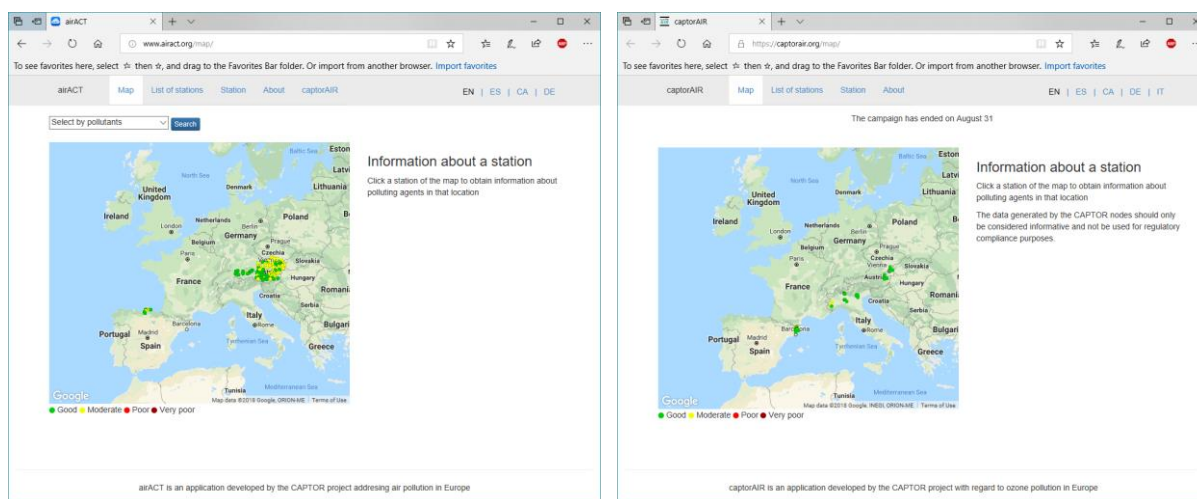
airACT

www.airact.org/map/

To see favorites here, select ☆ then ☆, and drag to the Favorites Bar folder. Or import from another browser. Import favorites

airACT Map List of stations Station About captorAIR

EN | ES | CA | DE

Select by pollutants Search

Baltic Sea Eston Latvi North Sea Denmark Lithuania United Kingdom Ireland London Netherlands Berlin Poland Germany Belgium Prague Paris Czechia Slovakia France Hungary Romani Croatia Serbia Italy Bulgari Barcelona Rome Portugal Madrid Spain Tyrrhenian Sea Greece Tunisia Mediterranean Sea Google Map data ©2018 Google, ORION-ME Terms of Use

● Good ● Moderate ● Poor ● Very poor

Information about a station

Click a station of the map to obtain information about polluting agents in that location

airACT is an application developed by the CAPTOR project addresing air pollution in Europe

captorAIR

https://captorair.org/map/

To see favorites here, select ☆ then ☆, and drag to the Favorites Bar folder. Or import from another browser. Import favorites

captorAIR Map List of stations Station About

EN | ES | CA | DE | IT

The campaign has ended on August 31

Baltic Sea Eston Latvi North Sea Denmark Lithuania United Kingdom Ireland London Netherlands Berlin Poland Germany Belgium Prague Paris Czechia Vienna Slovakia Austria Hungary France Croatia Romani Serbia Italy Bulgari Barcelona Rome Portugal Madrid Spain Tyrrhenian Sea Greece Tunisia Mediterranean Sea Google Map data ©2018 Google, INEGI, ORION-ME Terms of Use

● Good ● Moderate ● Poor ● Very poor

Information about a station

Click a station of the map to obtain information about polluting agents in that location

The data generated by the CAPTOR nodes should only be considered informative and not be used for regulatory compliance purposes.

captorAIR is an application developed by the CAPTOR project with regard to ozone pollution in Europe